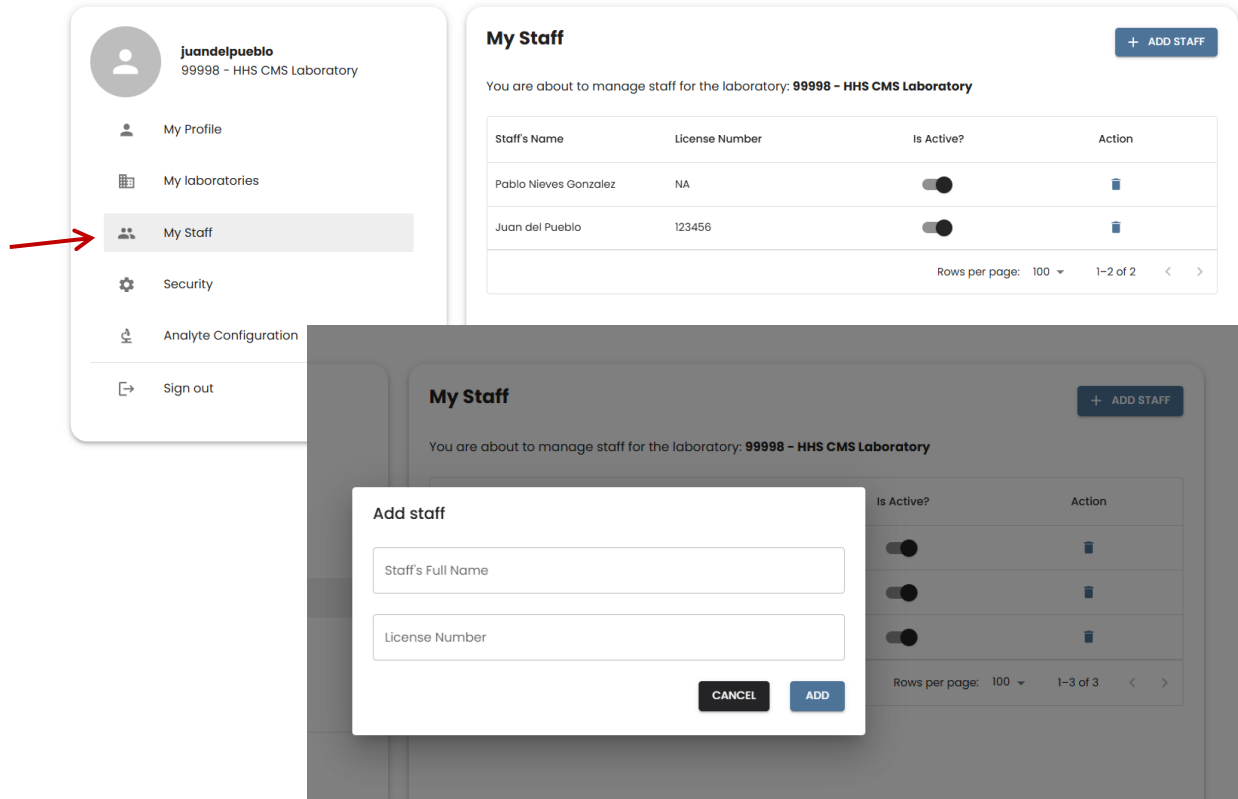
juandelpueblo
99998 - HHS CMS Laboratory

My Profile

My laboratories

My Staff

Security

Analyte Configuration

Sign out

My Staff

+ ADD STAFF

You are about to manage staff for the laboratory: **99998 - HHS CMS Laboratory**

| Staff's Name | License Number | Is Active? | Action |
|---|---|---|---|
| Pablo Nieves Gonzalez | NA | | |
| Juan del Pueblo | 123456 | | |

Rows per page: 100 1–2 of 2

My Staff

+ ADD STAFF

You are about to manage staff for the laboratory: **99998 - HHS CMS Laboratory**

Is Active?

Action

Rows per page: 100 1–3 of 3

Add staff

Staff's Full Name

License Number

CANCEL

ADD